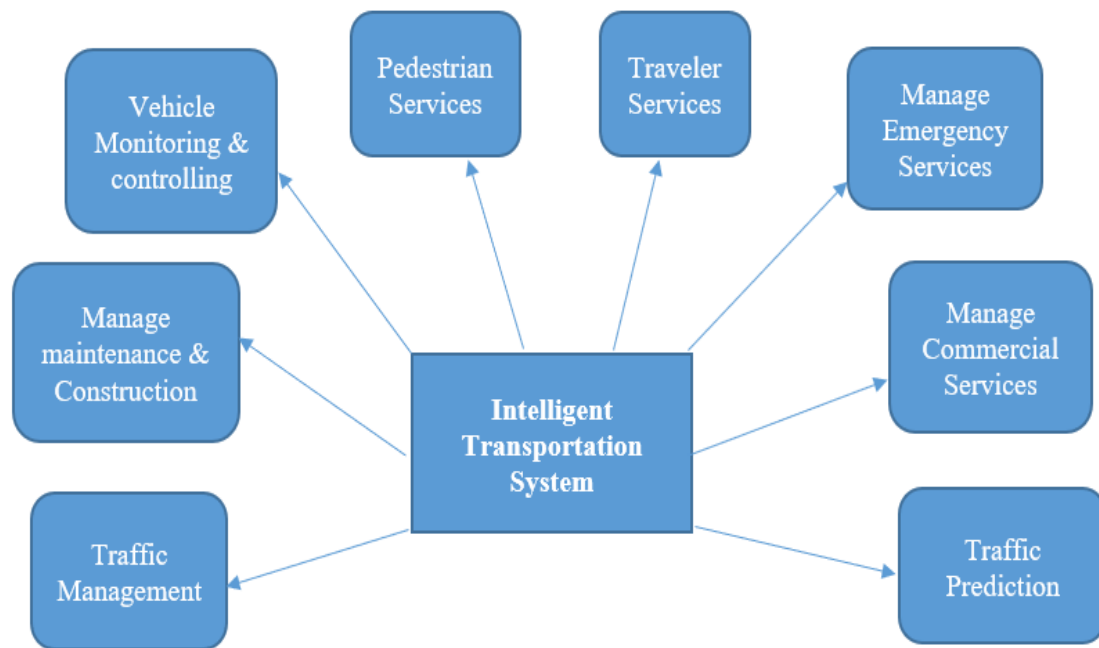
Pedestrian Services

Traveler Services

Vehicle Monitoring & controlling

Manage Emergency Services

Manage maintenance & Construction

Intelligent Transportation System

Manage Commercial Services

Traffic Management

Traffic Prediction